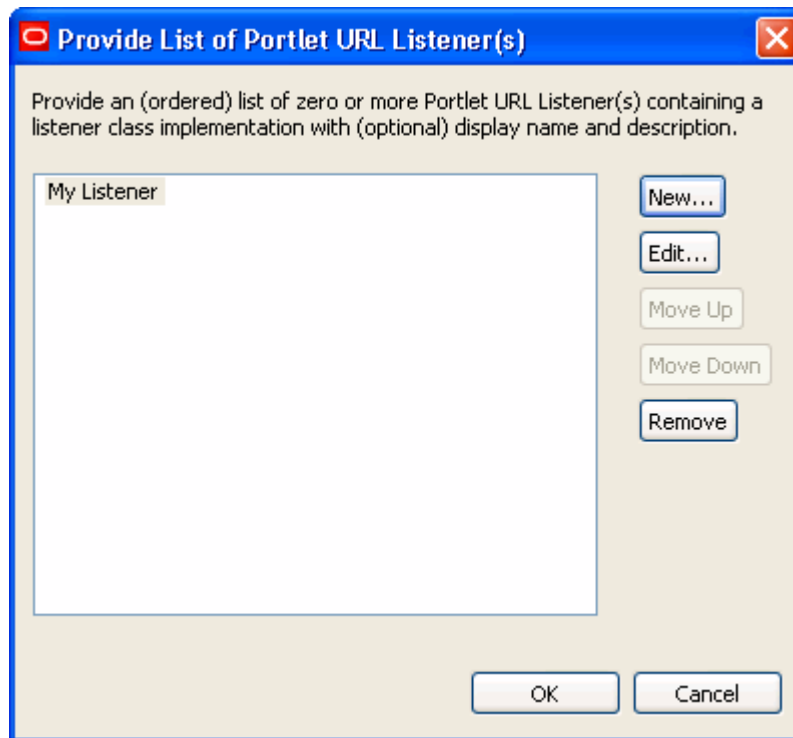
Provide List of Portlet URL Listener(s)

Provide an (ordered) list of zero or more Portlet URL Listener(s) containing a listener class implementation with (optional) display name and description.

My Listener

New...

Edit...

Move Up

Move Down

Remove

OK

Cancel